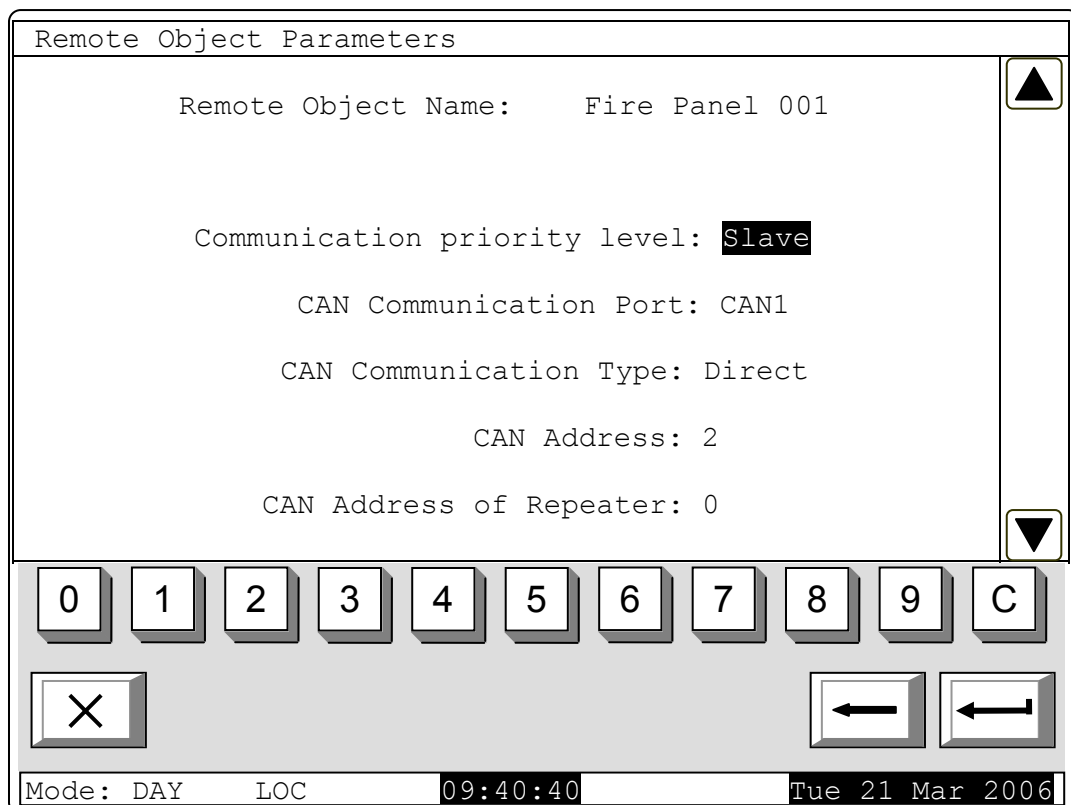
Remote Object Parameters

Remote Object Name: Fire Panel 001

Communication priority level: Slave

CAN Communication Port: CAN1

CAN Communication Type: Direct

CAN Address: 2

CAN Address of Repeater: 0

0 1 2 3 4 5 6 7 8 9 C

Mode: DAY LOC 09:40:40 Tue 21 Mar 2006